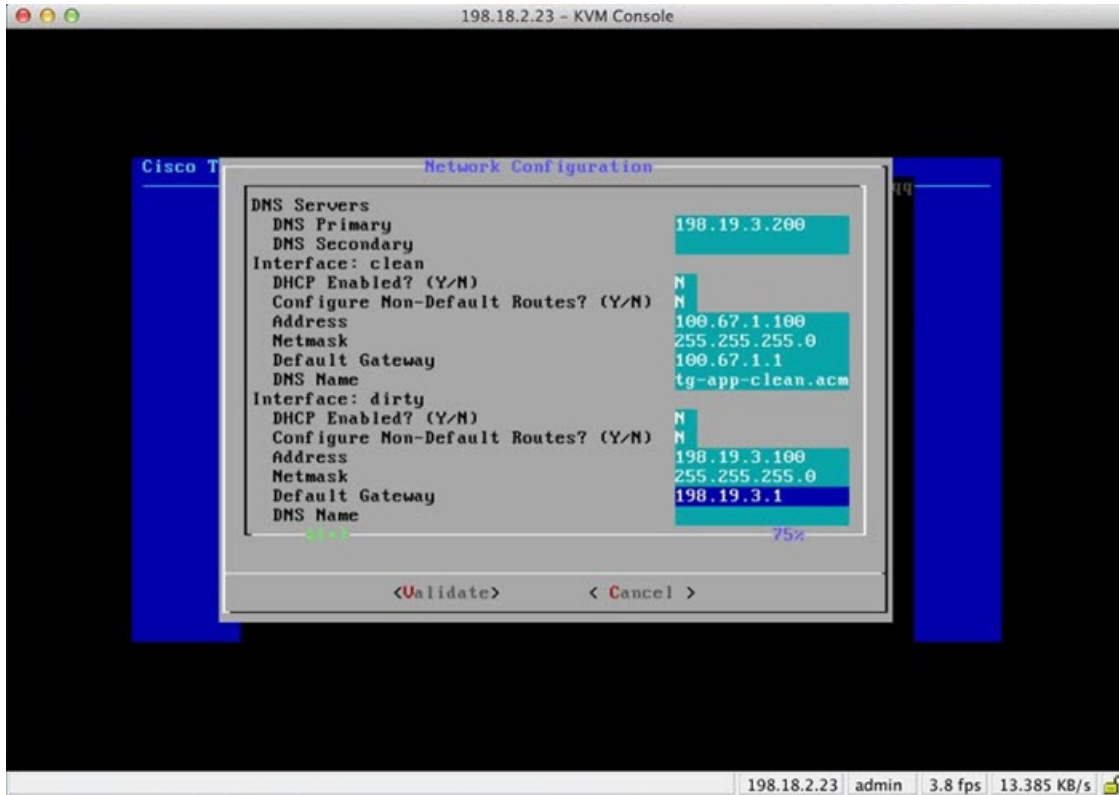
198.18.2.23 - KVM Console

Cisco T

Network Configuration

DNS Servers
DNS Primary 198.19.3.200
DNS Secondary
Interface: clean
DHCP Enabled? (Y/N) N
Configure Non-Default Routes? (Y/N) N
Address 100.67.1.100
Netmask 255.255.255.0
Default Gateway 100.67.1.1
DNS Name tg-app-clean.acm
Interface: dirty
DHCP Enabled? (Y/N) N
Configure Non-Default Routes? (Y/N) N
Address 198.19.3.100
Netmask 255.255.255.0
Default Gateway 198.19.3.1
DNS Name

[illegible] 75%

<Validate> < Cancel >

198.18.2.23 admin 3.8 fps 13.385 KB/s